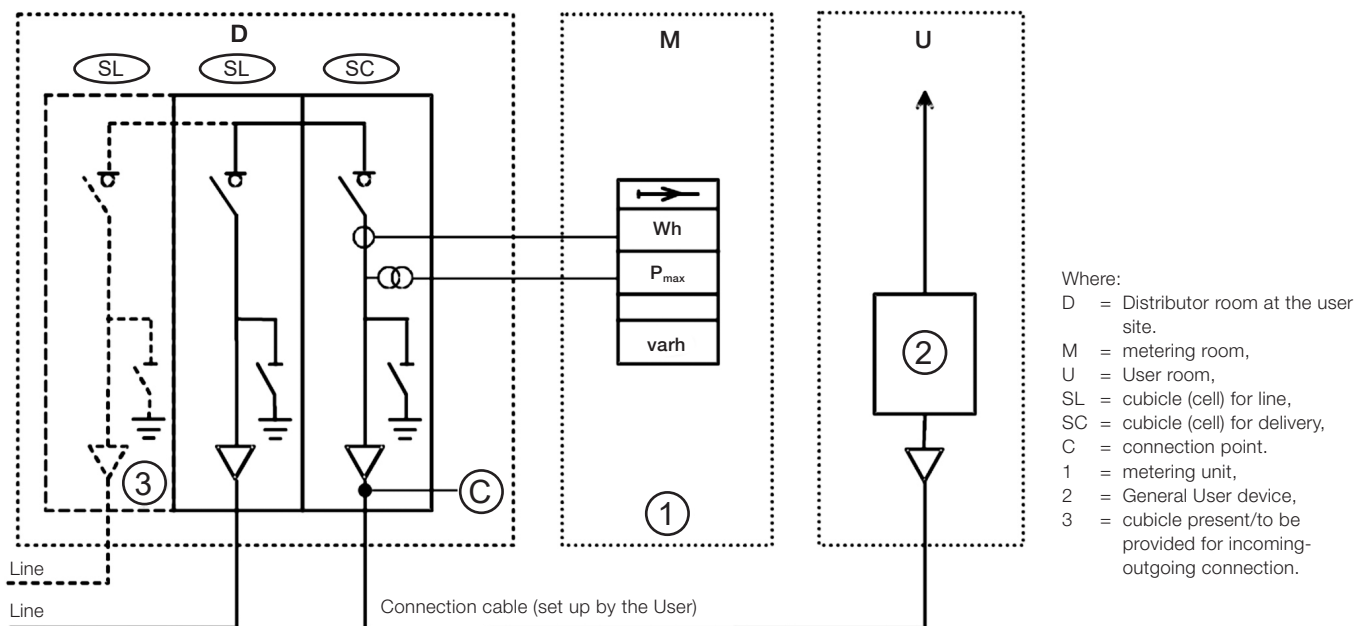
D

SL SL SC

M

U

Wh

$P_{max}$

varh

2

3

C

1

Where:
D = Distributor room at the user site.
M = metering room,
U = User room,
SL = cubicle (cell) for line,
SC = cubicle (cell) for delivery,
C = connection point.
1 = metering unit,
2 = General User device,
3 = cubicle present/to be provided for incoming-outgoing connection.

Line

Line

Connection cable (set up by the User)